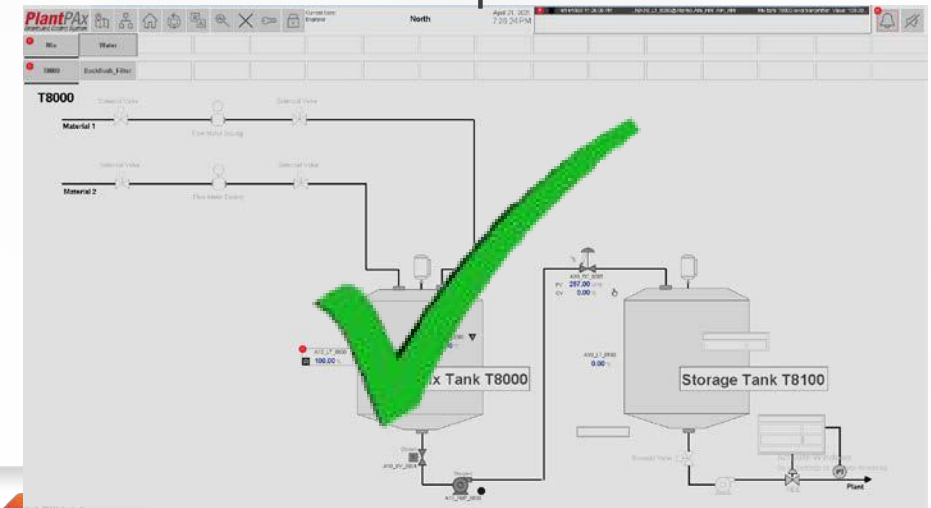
PlantPAx

North

April 21, 2021
7:26:24 PM

Mix
Water

T8000
Backflush_Filter

T8000

Solenoid Valve
Solenoid Valve

Material 1

Flow Meter Dosing

Solenoid Valve
Solenoid Valve

Material 2

Flow Meter Dosing

A10_FY_8000
PV 297.00
CV 0.00

A10_LT_8000
100.00

ix Tank T8000

A10_LT_8100
0.00

Storage Tank T8100

A10_XV_8004

A10_PMP_8000

Plant